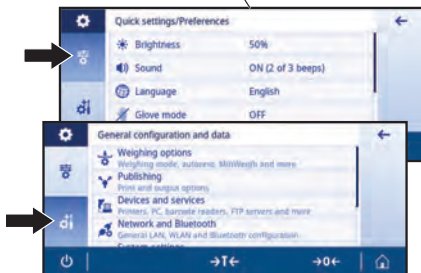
Quick settings/Preferences

Brightness 50%

Sound ON (2 of 3 beeps)

Language English

Glove mode OFF

General configuration and data

Weighing options
Weighing mode, autozero, MinWeigh and more

Publishing
Print and output options

Devices and services
Printers, PC, barcode readers, FTP servers and more

Network and Bluetooth
General LAN, WLAN and Bluetooth configuration

→T←

→0←